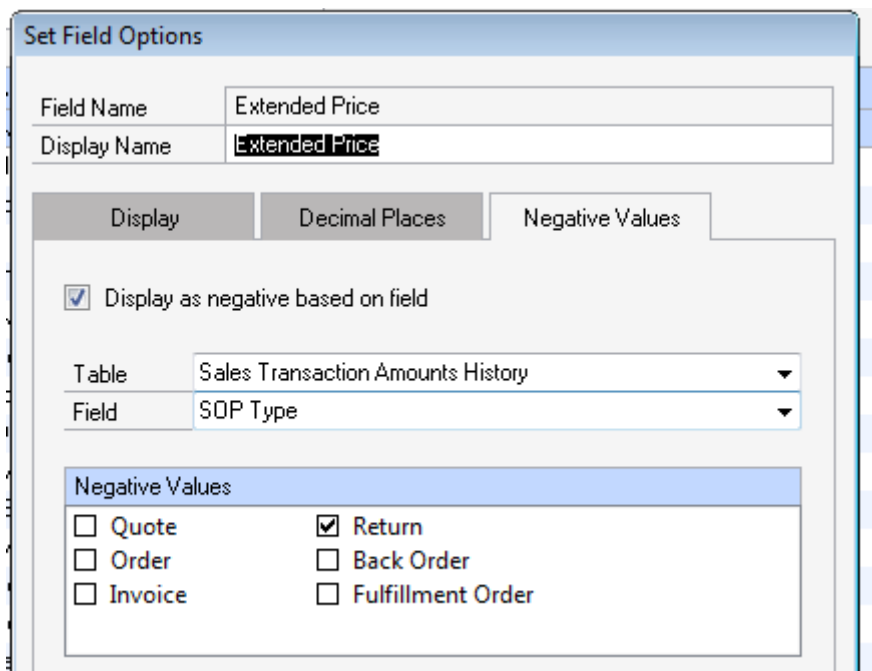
Set Field Options

| Field Name | Extended Price |
|---|---|
| Display Name | Extended Price |

Display | Decimal Places | Negative Values

☑ Display as negative based on field

| Table | Sales Transaction Amounts History |
|---|---|
| Field | SOP Type |

Negative Values

☐ Quote
☐ Order
☐ Invoice
☑ Return
☐ Back Order
☐ Fulfillment Order